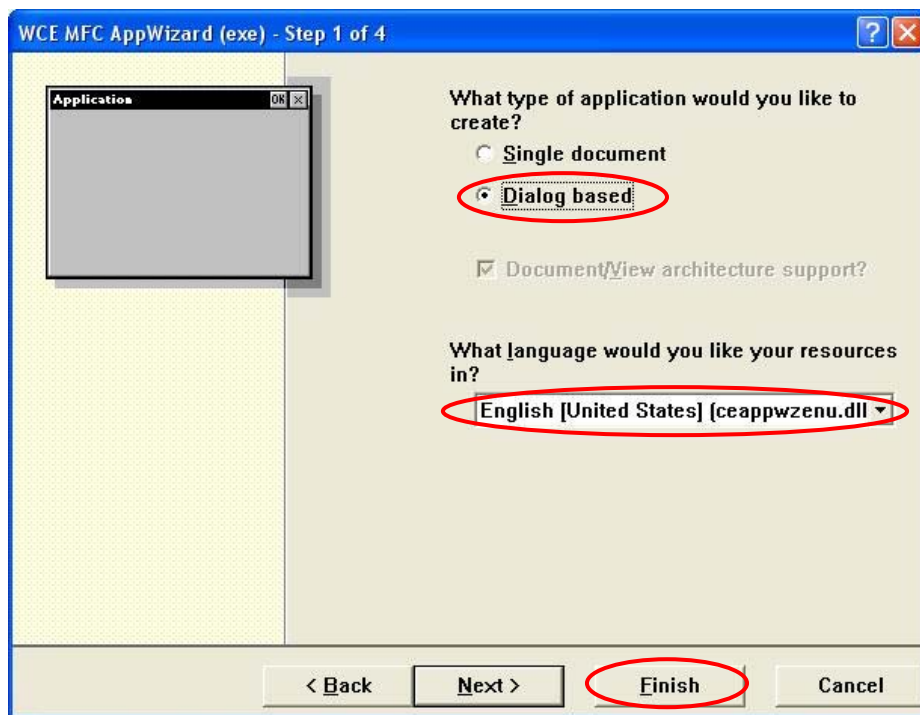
WCE MFC AppWizard (exe) - Step 1 of 4

Application OK ×

What type of application would you like to create?

Single document

Dialog based

Document/View architecture support?

What language would you like your resources in?

English [United States] (ceappwzenu.dll

< Back

Next >

Finish

Cancel